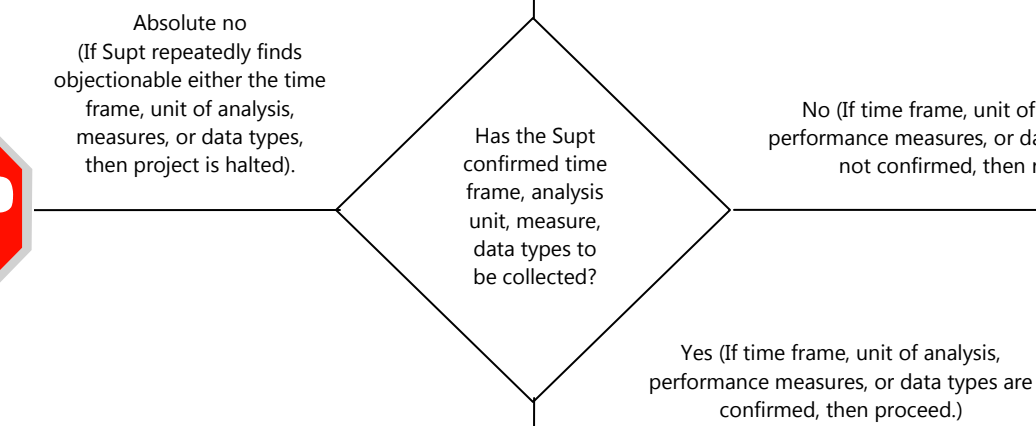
Absolute no (If Supt repeatedly finds objectionable either the time frame, unit of analysis, measures, or data types, then project is halted).

Has the Supt confirmed time frame, analysis unit, measure, data types to be collected?

No (If time frame, unit of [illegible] performance measures, or da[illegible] not confirmed, then r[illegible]

Yes (If time frame, unit of analysis, performance measures, or data types are confirmed, then proceed.)